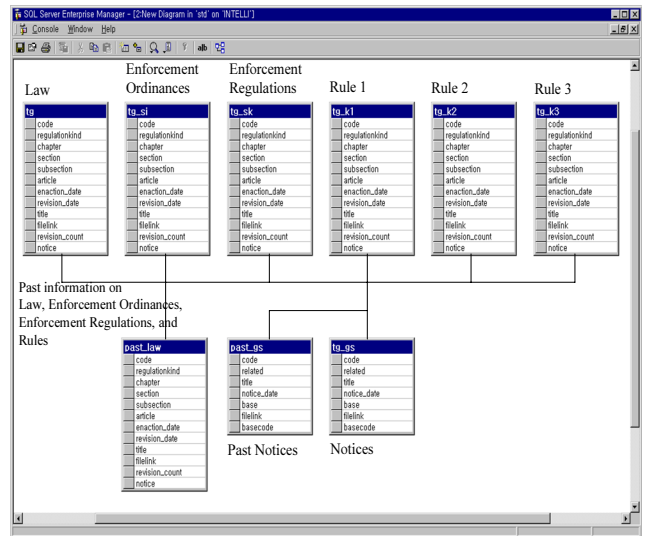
SQL Server Enterprise Manager - [2:New Diagram in 'std' on 'INTELLI']

Console Window Help

Law

tg
code
regulationkind
chapter
section
subsection
article
enaction_date
revision_date
title
filelink
revision_count
notice

Enforcement Ordinances

tg_si
code
regulationkind
chapter
section
subsection
article
enaction_date
revision_date
title
filelink
revision_count
notice

Enforcement Regulations

tg_sk
code
regulationkind
chapter
section
subsection
article
enaction_date
revision_date
title
filelink
revision_count
notice

Rule 1

tg_k1
code
regulationkind
chapter
section
subsection
article
enaction_date
revision_date
title
filelink
revision_count
notice

Rule 2

tg_k2
code
regulationkind
chapter
section
subsection
article
enaction_date
revision_date
title
filelink
revision_count
notice

Rule 3

tg_k3
code
regulationkind
chapter
section
subsection
article
enaction_date
revision_date
title
filelink
revision_count
notice

Past information on Law, Enforcement Ordinances, Enforcement Regulations, and Rules

past_law
code
regulationkind
chapter
section
subsection
article
enaction_date
revision_date
title
filelink
revision_count
notice

past_gs
code
related
title
notice_date
base
filelink
basecode

Past Notices

tg_gs
code
related
title
notice_date
base
filelink
basecode

Notices